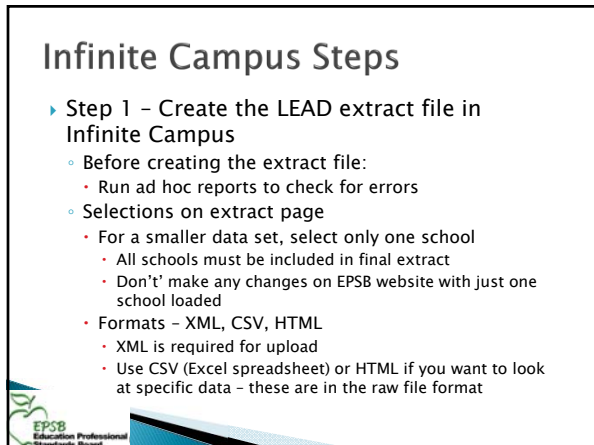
Infinite Campus Steps

Step 1 – Create the LEAD extract file in Infinite Campus

Before creating the extract file:

Run ad hoc reports to check for errors

Selections on extract page

For a smaller data set, select only one school

All schools must be included in final extract

Don't' make any changes on EPSB website with just one school loaded

Formats – XML, CSV, HTML

XML is required for upload

Use CSV (Excel spreadsheet) or HTML if you want to look at specific data – these are in the raw file format

EPSB
Education Professional Standards Board